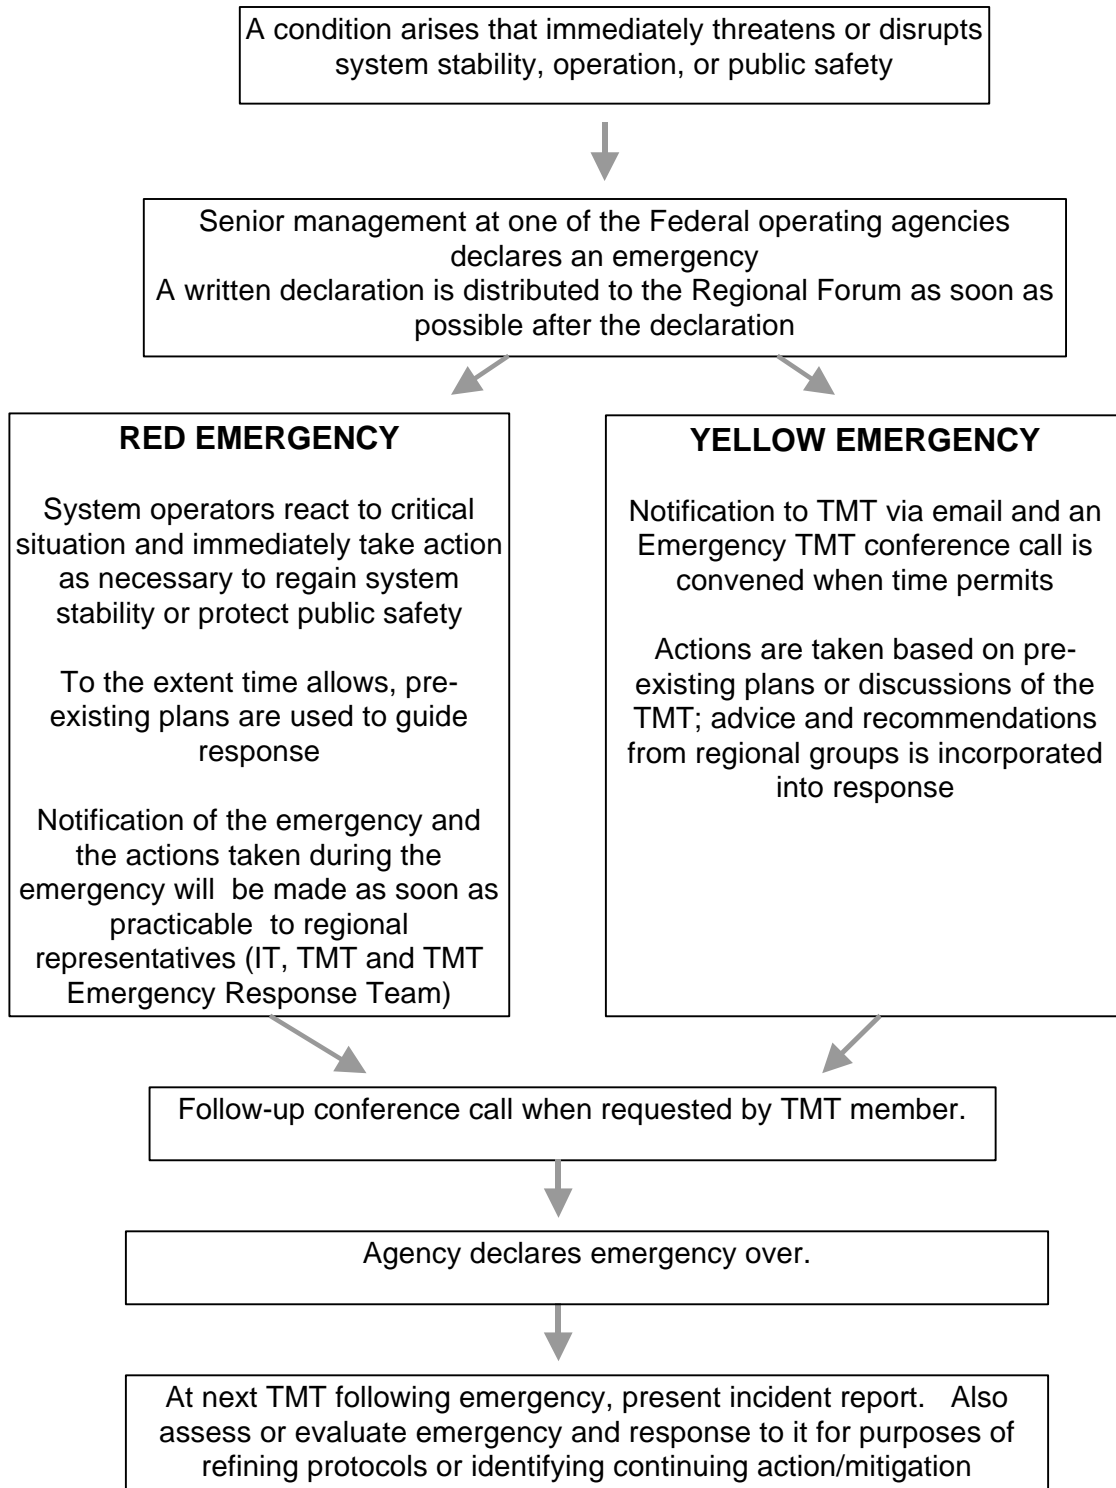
A condition arises that immediately threatens or disrupts system stability, operation, or public safety

Senior management at one of the Federal operating agencies declares an emergency
A written declaration is distributed to the Regional Forum as soon as possible after the declaration

RED EMERGENCY

System operators react to critical situation and immediately take action as necessary to regain system stability or protect public safety

To the extent time allows, pre-existing plans are used to guide response

Notification of the emergency and the actions taken during the emergency will be made as soon as practicable to regional representatives (IT, TMT and TMT Emergency Response Team)

YELLOW EMERGENCY

Notification to TMT via email and an Emergency TMT conference call is convened when time permits

Actions are taken based on pre-existing plans or discussions of the TMT; advice and recommendations from regional groups is incorporated into response

Follow-up conference call when requested by TMT member.

Agency declares emergency over.

At next TMT following emergency, present incident report. Also assess or evaluate emergency and response to it for purposes of refining protocols or identifying continuing action/mitigation